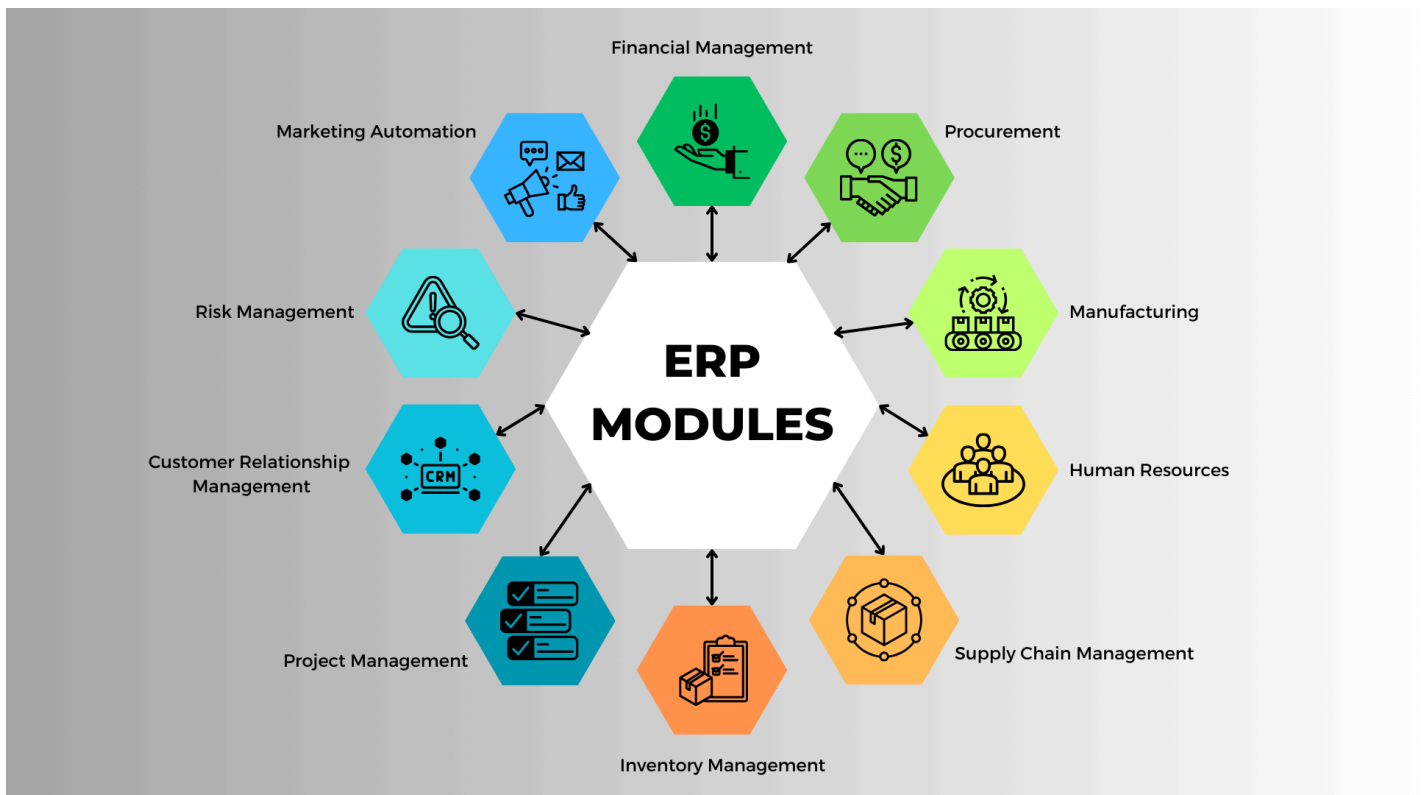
Financial Management

Marketing Automation

Procurement

Risk Management

ERP MODULES

Manufacturing

Customer Relationship Management

CRM

Human Resources

Project Management

Supply Chain Management

Inventory Management